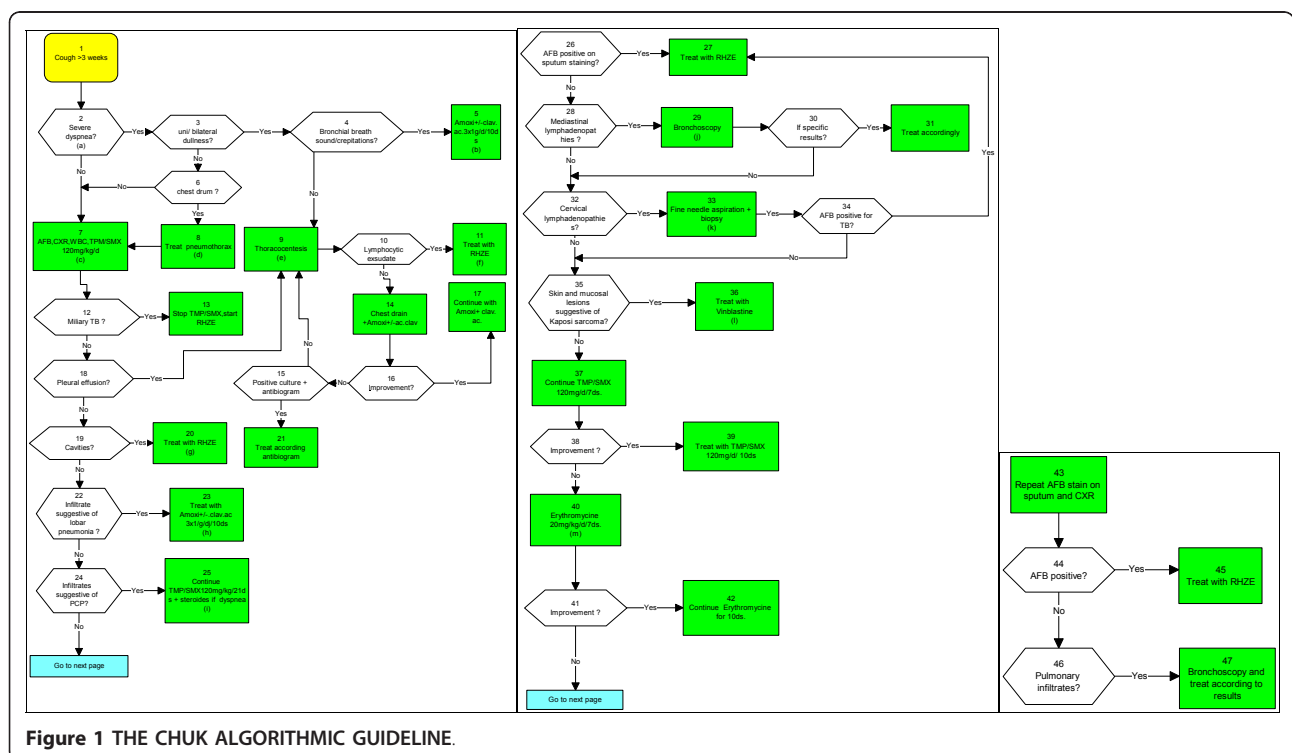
1
Cough >3 weeks

2
Severe dyspnea?
(a)

Yes

3
uni/ bilateral dullness?

Yes

4
Bronchial breath sound/crepitations?

Yes

5
Amoxi+/-clav. ac.3x1g/d/10ds
(b)

No

6
chest drum ?

No

Yes

No

No

7
AFB,CXR,WBC,TPM/SMX 120mg/kg/d
(c)

8
Treat pneumothorax
(d)

9
Thoracocentesis
(e)

10
Lymphocytic exsudate

Yes

11
Treat with RHZE
(f)

No

12
Miliary TB ?

Yes

13
Stop TMP/SMX,start RHZE

14
Chest drain +Amoxi+/-ac.clav

17
Continue with Amoxi+ clav. ac.

No

18
Pleural effusion?

Yes

15
Positive culture + antibiogram

No

16
Improvement?

Yes

No

Yes

No

19
Cavities?

Yes

20
Treat with RHZE
(g)

21
Treat according antibiogram

No

22
Infiltrate suggestive of lobar pneumonia ?

Yes

23
Treat with Amoxi+/-.clav.ac 3x1/g/d/10ds
(h)

No

24
Infiltrates suggestive of PCP?

Yes

25
Continue TMP/SMX120mg/kg/21ds + steroides if dyspnea
(i)

No

Go to next page

26
AFB positive on sputum staining?

Yes

27
Treat with RHZE

No

28
Mediastinal lymphadenopathies ?

Yes

29
Bronchoscopy
(j)

30
If specific results?

Yes

31
Treat accordingly

No

No

Yes

32
Cervical lymphadenopathies?

Yes

33
Fine needle aspiration + biopsy
(k)

Yes

34
AFB positive for TB?

No

No

35
Skin and mucosal lesions suggestive of Kaposi sarcoma?

Yes

36
Treat with Vinblastine
(l)

No

37
Continue TMP/SMX 120mg/d/7ds.

38
Improvement ?

Yes

39
Treat with TMP/SMX 120mg/d/ 10ds

No

40
Erythromycine 20mg/kg/d/7ds.
(m)

41
Improvement ?

Yes

42
Continue Erythromycine for 10ds.

No

Go to next page

43
Repeat AFB stain on sputum and CXR

44
AFB positive?

Yes

45
Treat with RHZE

No

46
Pulmonary infiltrates?

Yes

47
Bronchoscopy and treat according to results

Figure 1 THE CHUK ALGORITHMIC GUIDELINE.